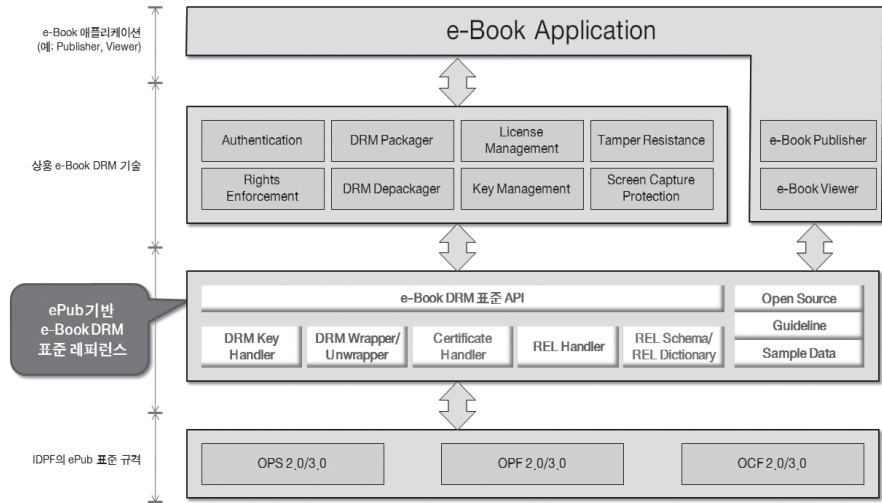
e-Book 애플리케이션
(예: Publisher, Viewer)

e-Book Application

상용 e-Book DRM 기술

Authentication

DRM Packager

License Management

Tamper Resistance

Rights Enforcement

DRM Depackager

Key Management

Screen Capture Protection

e-Book Publisher

e-Book Viewer

ePub기반
e-Book DRM
표준 레퍼런스

e-Book DRM 표준 API

Open Source

Guideline

Sample Data

DRM Key Handler

DRM Wrapper/ Unwrapper

Certificate Handler

REL Handler

REL Schema/ REL Dictionary

IDPF의 ePub 표준 규격

OPS 2.0/3.0

OPF 2.0/3.0

OCF 2.0/3.0